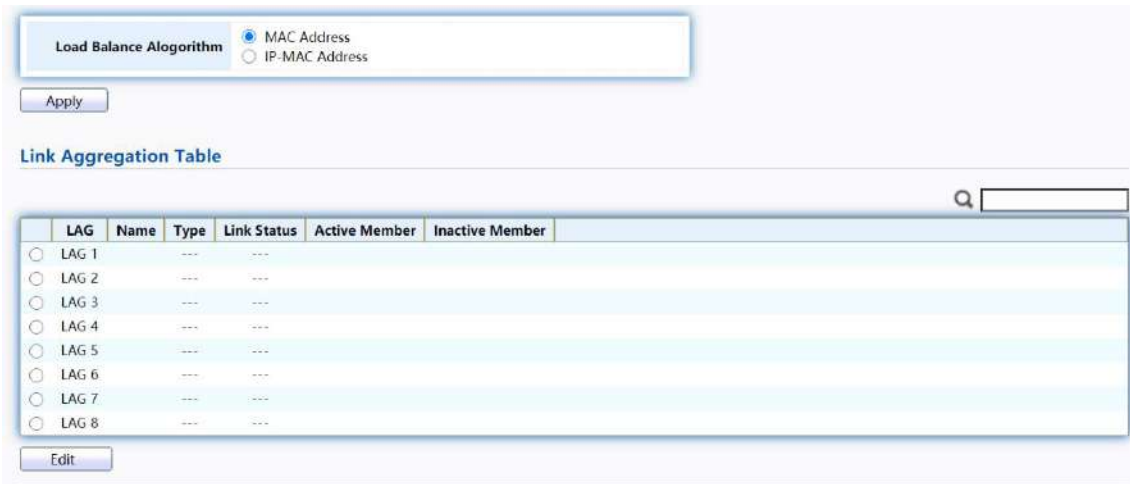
Load Balance Alogorithm MAC Address IP-MAC Address

Apply

Link Aggregation Table

| | LAG | Name | Type | Link Status | Active Member | Inactive Member |
|---|---|---|---|---|---|---|
| | LAG 1 | | --- | --- | | |
| | LAG 2 | | --- | --- | | |
| | LAG 3 | | --- | --- | | |
| | LAG 4 | | --- | --- | | |
| | LAG 5 | | --- | --- | | |
| | LAG 6 | | --- | --- | | |
| | LAG 7 | | --- | --- | | |
| | LAG 8 | | --- | --- | | |

Edit